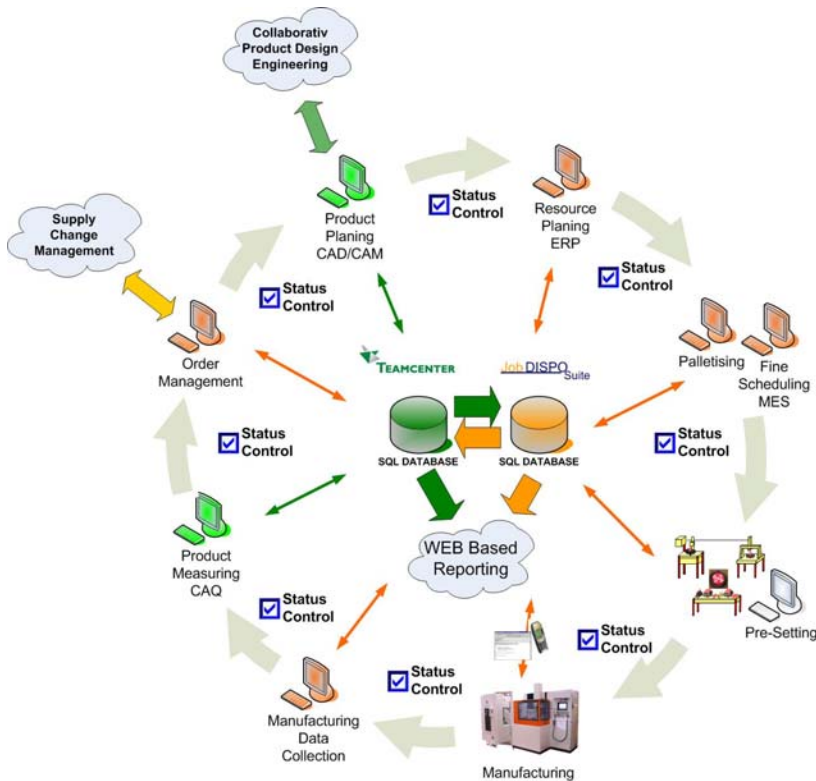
Collaborativ Product Design Engineering

Status Control

Resource Planing ERP

Supply Change Management

Product Planing CAD/CAM

Status Control

Status Control

Order Management

TEAMCENTER

JobDISPO Suite

Palletising

Fine Scheduling MES

Status Control

SQL DATABASE

SQL DATABASE

Status Control

Product Measuring CAQ

WEB Based Reporting

Status Control

Pre-Setting

Status Control

Status Control

Manufacturing Data Collection

Manufacturing